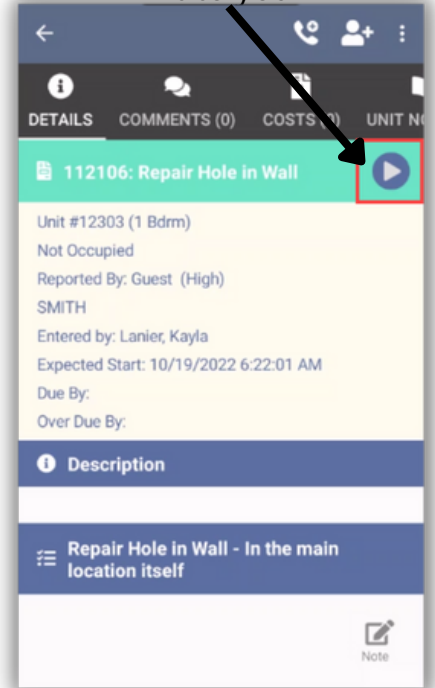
DETAILS COMMENTS (0) COSTS (0) UNIT N

112106: Repair Hole in Wall

Unit #12303 (1 Bdrm)
Not Occupied
Reported By: Guest (High)
SMITH
Entered by: Lanier, Kayla
Expected Start: 10/19/2022 6:22:01 AM
Due By:
Over Due By:

Description

Repair Hole in Wall - In the main location itself

Note